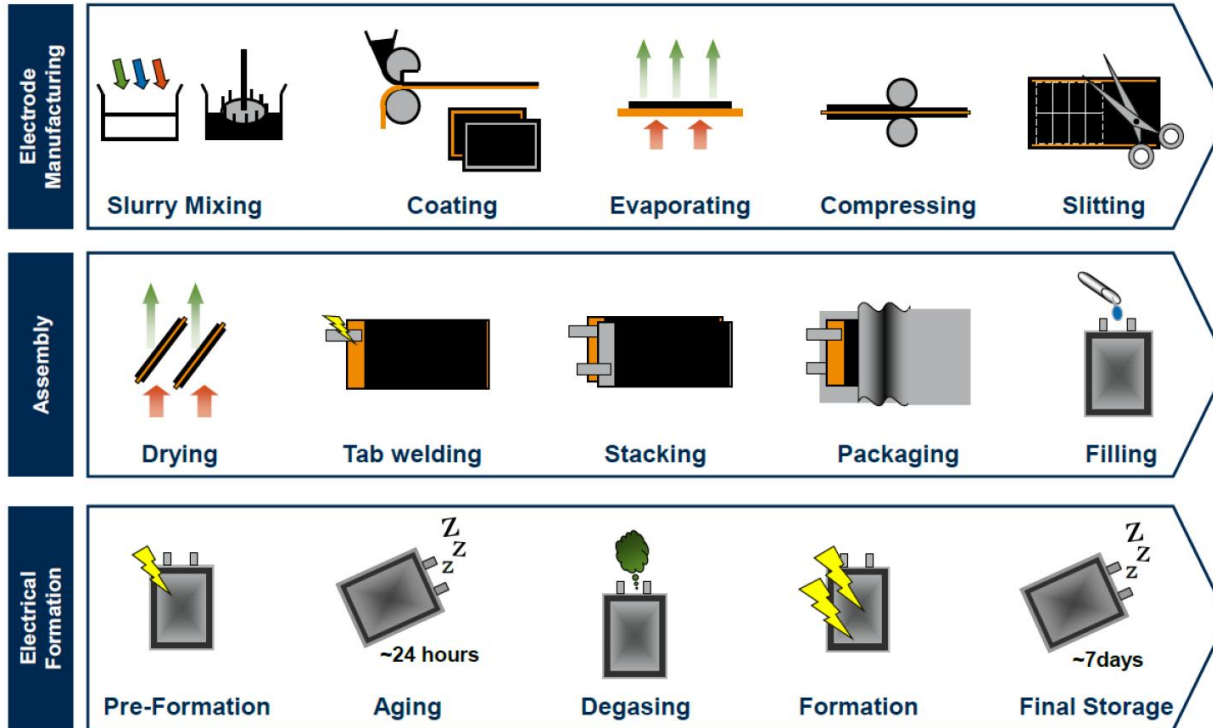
Electrode Manufacturing

Slurry Mixing

Coating

Evaporating

Compressing

Slitting

Assembly

Drying

Tab welding

Stacking

Packaging

Filling

Electrical Formation

Pre-Formation

Z Z Z

~24 hours

Aging

Degasing

Formation

Z Z Z

~7days

Final Storage